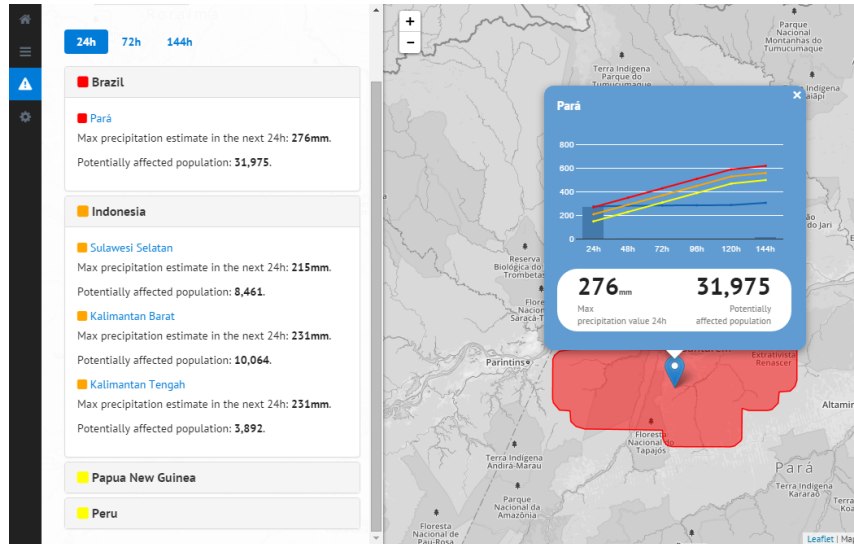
24h 72h 144h

Brazil

Pará
Max precipitation estimate in the next 24h: **276**mm.

Potentially affected population: **31,975**.

Indonesia

Sulawesi Selatan
Max precipitation estimate in the next 24h: **215**mm.

Potentially affected population: **8,461**.

Kalimantan Barat
Max precipitation estimate in the next 24h: **231**mm.

Potentially affected population: **10,064**.

Kalimantan Tengah
Max precipitation estimate in the next 24h: **231**mm.

Potentially affected population: **3,892**.

Papua New Guinea

Peru

+
−

Pará
×

800
600
400
200
0
24h 48h 72h 96h 120h 144h

276mm
Max precipitation value 24h

31,975
Potentially affected population

Parque Nacional Montanhas do Tumucumaque
Terra Indígena Parque do Tumucumaque
Reserva Biológica do Rio Trombetas
Floresta Nacional Saracá-Taquera
Parintins
Extrativista Renascer
Floresta Nacional do Tapajós
Terra Indígena Andirá-Marau
Parque Nacional da Amazônia
Floresta Nacional de Pau-Rosa
Pará
Altamira
Terra Indígena Kararaô
do Jari
Leaflet | Map